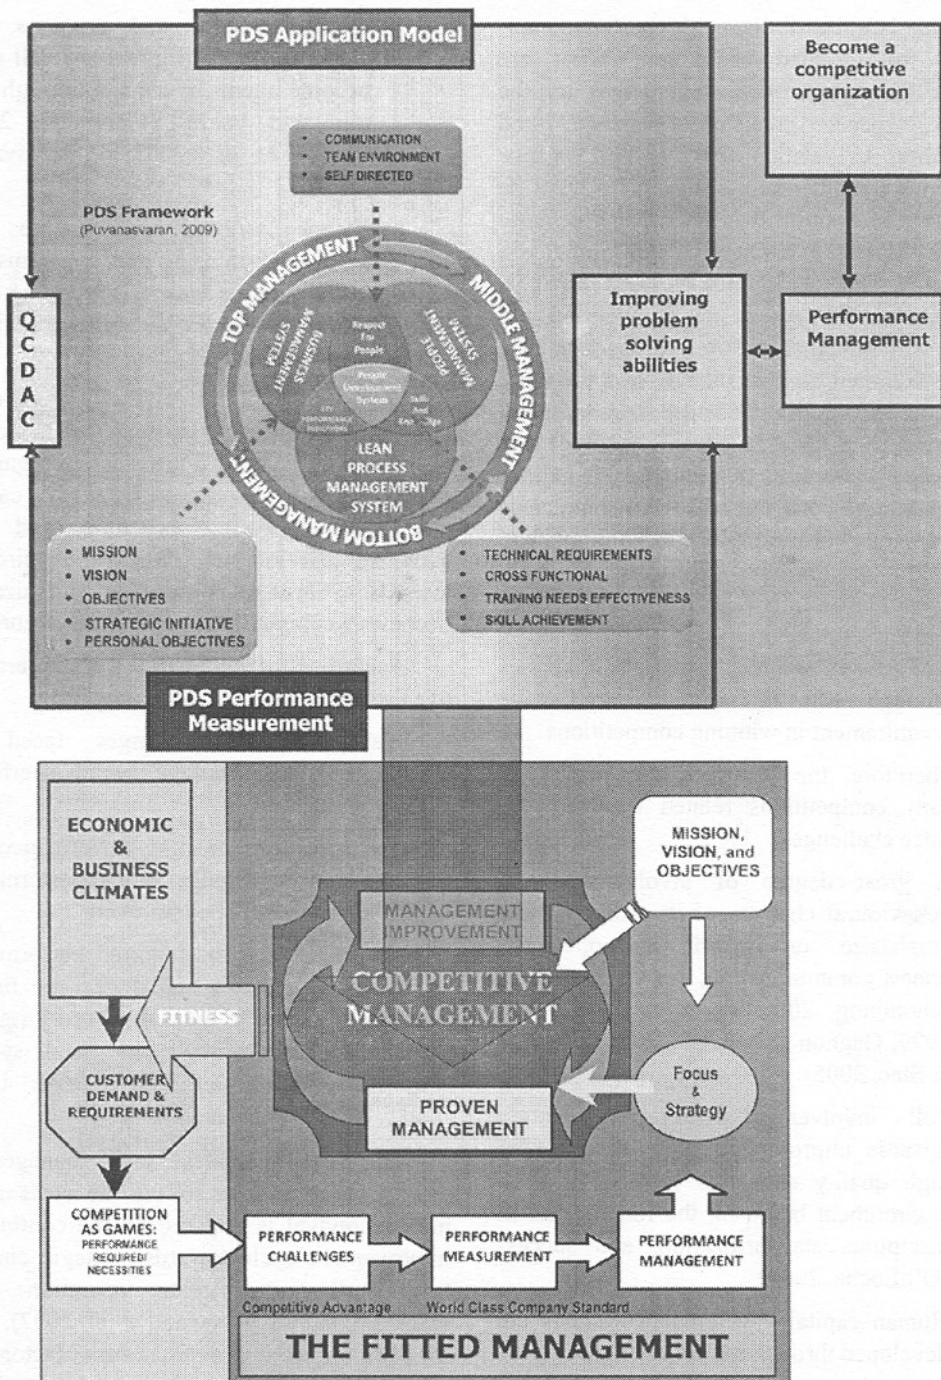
PDS Application Model

Become a competitive organization

COMMUNICATION
TEAM ENVIRONMENT
SELF DIRECTED

PDS Framework
(Puvanasvaran, 2009)

Q
C
D
A
C

TOP MANAGEMENT
MIDDLE MANAGEMENT
BOTTOM MANAGEMENT

BUSINESS MANAGEMENT SYSTEM
Respect For People
PEOPLE MANAGEMENT SYSTEM
People Development System
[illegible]
Skill And Knowledge
LEAN PROCESS MANAGEMENT SYSTEM

Improving problem solving abilities

Performance Management

MISSION
VISION
OBJECTIVES
STRATEGIC INITIATIVE
PERSONAL OBJECTIVES

TECHNICAL REQUIREMENTS
CROSS FUNCTIONAL
TRAINING NEEDS EFFECTIVENESS
SKILL ACHIEVEMENT

PDS Performance Measurement

ECONOMIC & BUSINESS CLIMATES

MISSION, VISION, and OBJECTIVES

MANAGEMENT IMPROVEMENT

COMPETITIVE MANAGEMENT

FITNESS

CUSTOMER DEMAND & REQUIREMENTS

Focus & Strategy

PROVEN MANAGEMENT

COMPETITION AS GAMES: PERFORMANCE REQUIRED/ NECESSITIES

PERFORMANCE CHALLENGES

PERFORMANCE MEASUREMENT

PERFORMANCE MANAGEMENT

Competitive Advantage

World Class Company Standard

THE FITTED MANAGEMENT